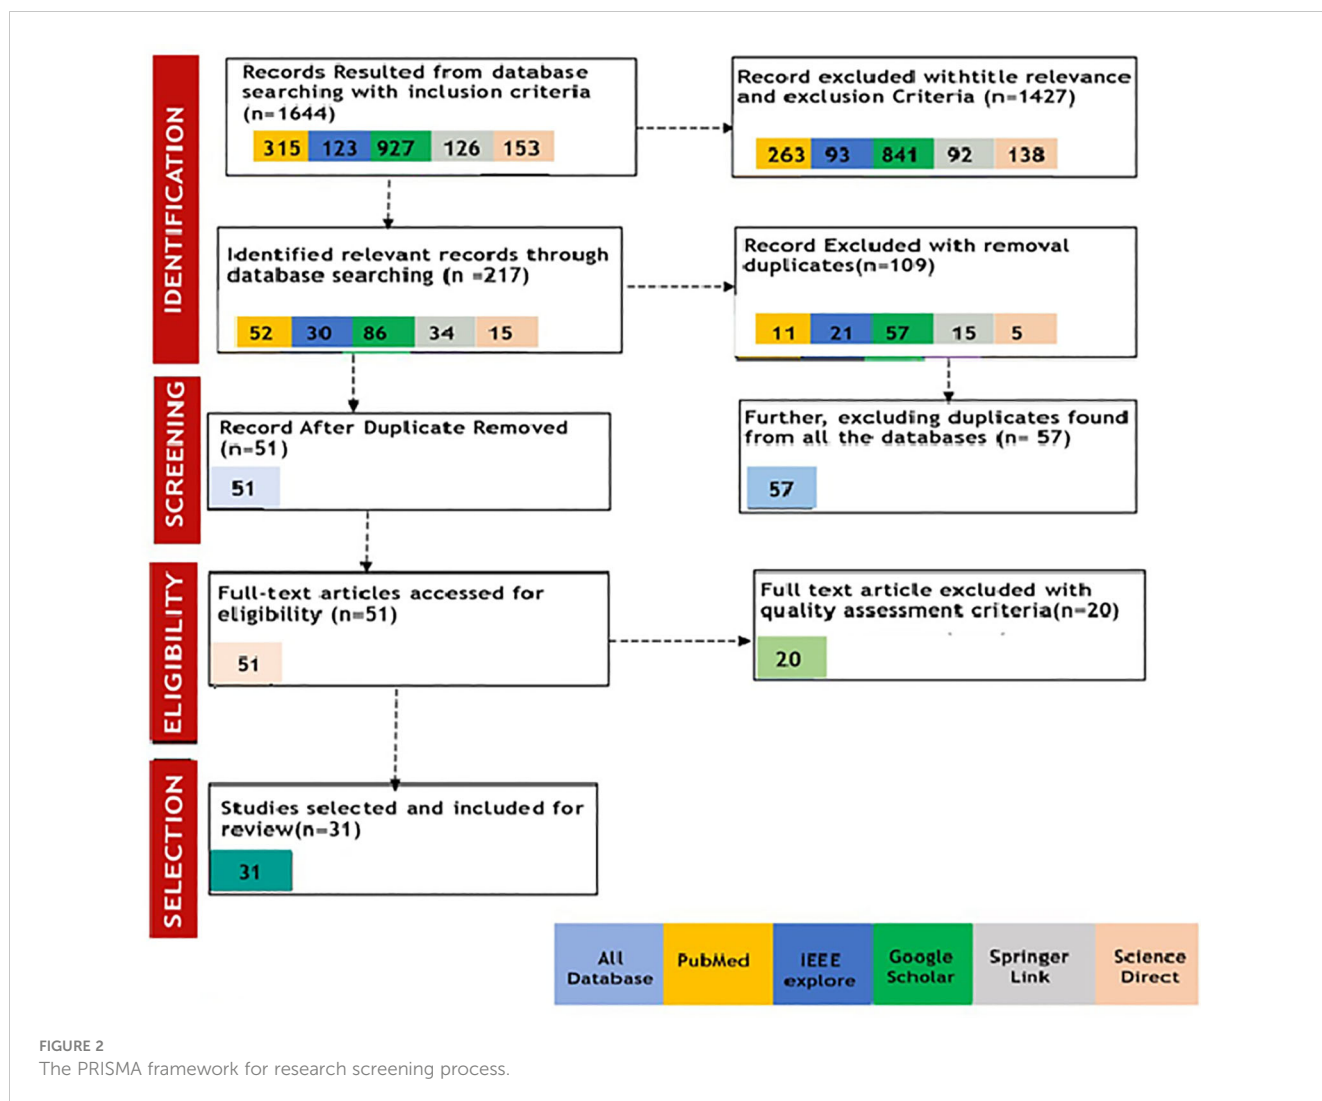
IDENTIFICATION

Records Resulted from database searching with inclusion criteria (n=1644)

| 315 | 123 | 927 | 126 | 153 |
|---|---|---|---|---|

Record excluded withtitle relevance and exclusion Criteria (n=1427)

| 263 | 93 | 841 | 92 | 138 |
|---|---|---|---|---|

Identified relevant records through database searching (n =217)

| 52 | 30 | 86 | 34 | 15 |
|---|---|---|---|---|

Record Excluded with removal duplicates(n=109)

| 11 | 21 | 57 | 15 | 5 |
|---|---|---|---|---|

SCREENING

Record After Duplicate Removed (n=51)

51

Further, excluding duplicates found from all the databases (n= 57)

57

ELIGIBILITY

Full-text articles accessed for eligibility (n=51)

51

Full text article excluded with quality assessment criteria(n=20)

20

SELECTION

Studies selected and included for review(n=31)

31

| All Database | PubMed | IEEE explore | Google Scholar | Springer Link | Science Direct |
|---|---|---|---|---|---|

FIGURE 2
The PRISMA framework for research screening process.